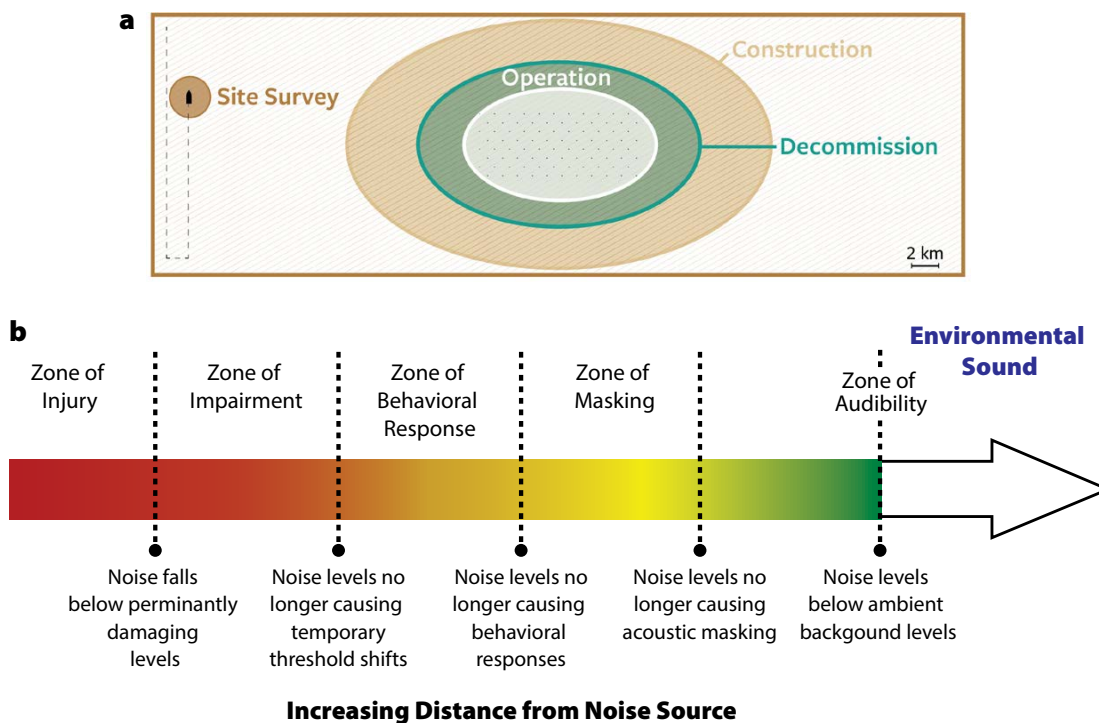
a

Site Survey

Construction

Operation

Decommission

2 km

b

Environmental Sound

Zone of Injury

Zone of Impairment

Zone of Behavioral Response

Zone of Masking

Zone of Audibility

Noise falls below perminantly damaging levels

Noise levels no longer causing temporary threshold shifts

Noise levels no longer causing behavioral responses

Noise levels no longer causing acoustic masking

Noise levels below ambient backgound levels

Increasing Distance from Noise Source